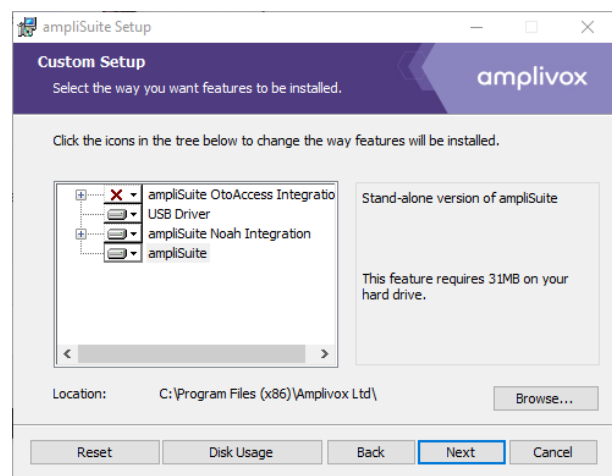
ampliSuite Setup

Custom Setup

Select the way you want features to be installed.

amplivox

Click the icons in the tree below to change the way features will be installed.

ampliSuite OtoAccess Integratio
USB Driver
ampliSuite Noah Integration
ampliSuite

Stand-alone version of ampliSuite

This feature requires 31MB on your hard drive.

Location: C:\Program Files (x86)\Amplivox Ltd\

Browse...

Reset
Disk Usage
Back
Next
Cancel